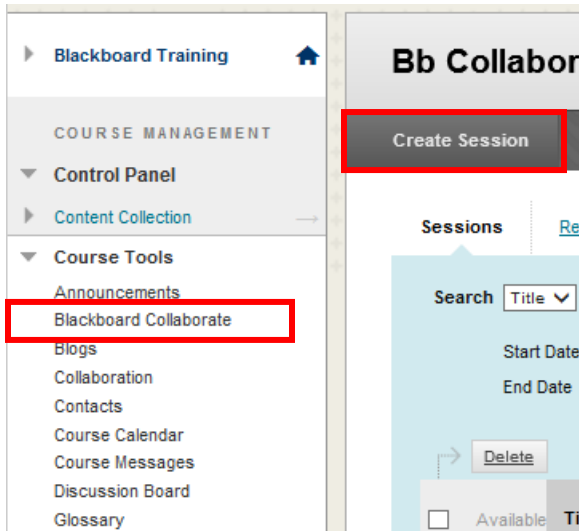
Blackboard Training

COURSE MANAGEMENT

Control Panel

Content Collection

Course Tools

Announcements

Blackboard Collaborate

Blogs

Collaboration

Contacts

Course Calendar

Course Messages

Discussion Board

Glossary

Bb Collabor

Create Session

Sessions

Re

Search Title

Start Date

End Date

Delete

Available

Ti